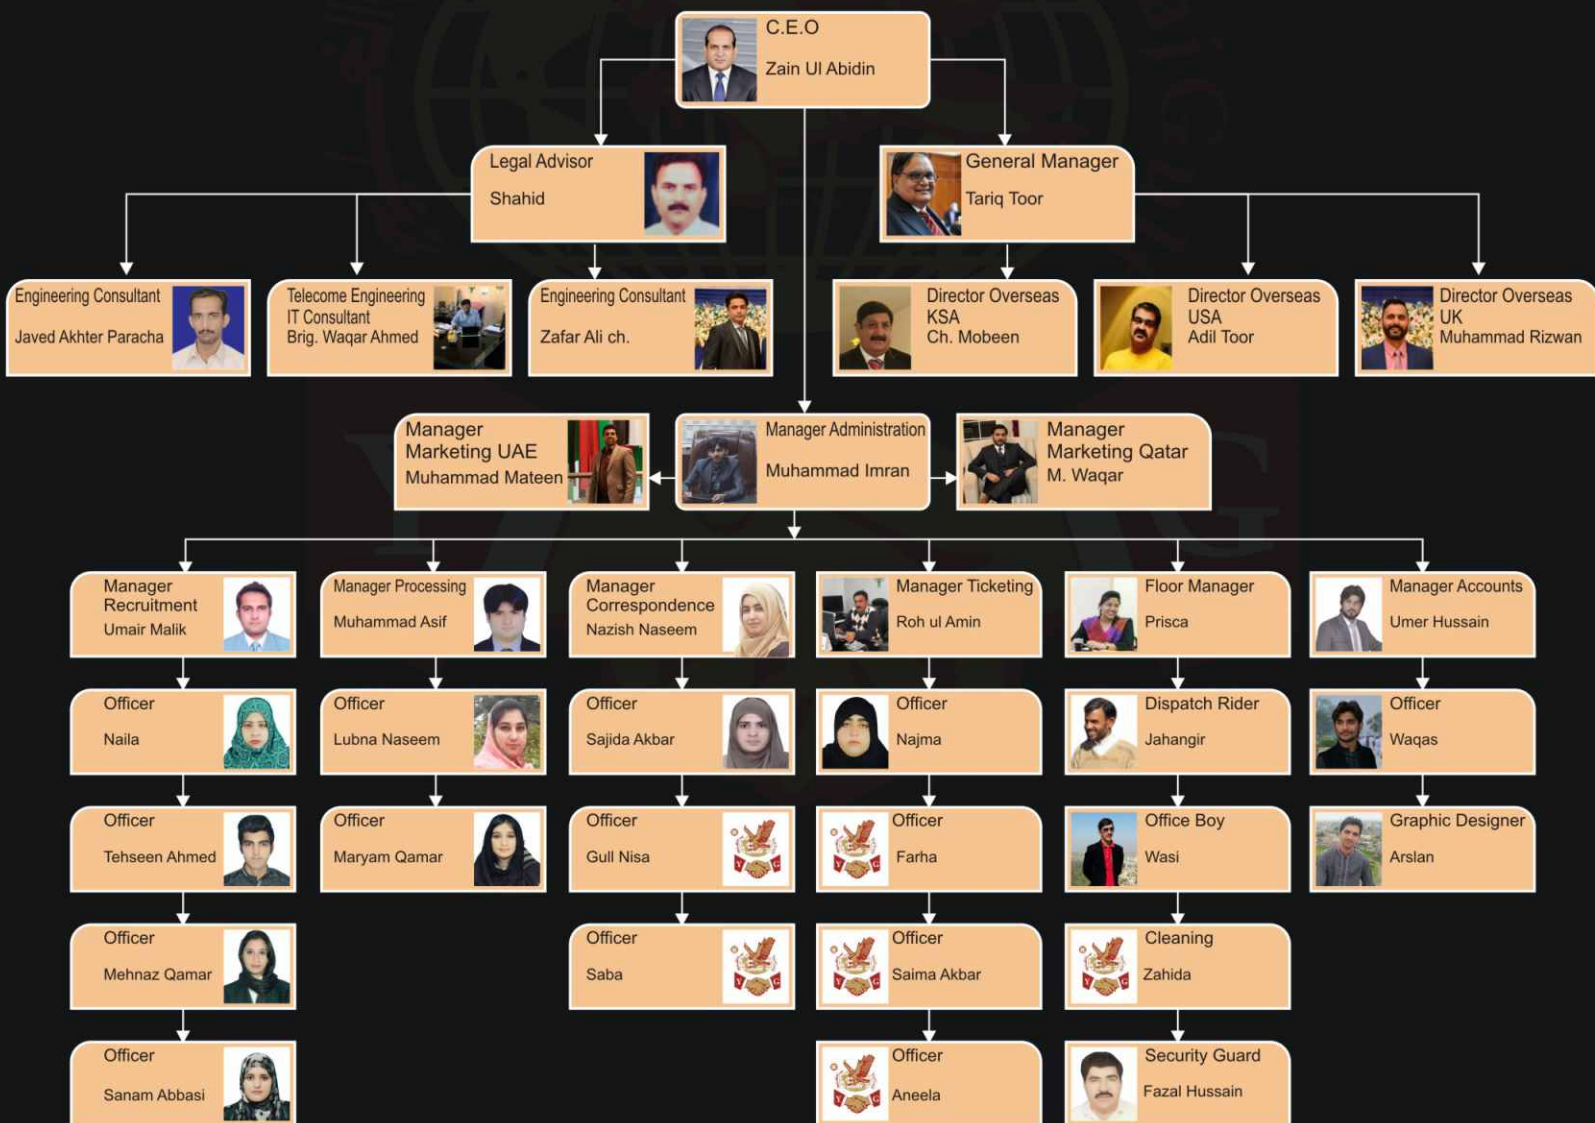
C.E.O
Zain Ul Abidin

Legal Advisor
Shahid

General Manager
Tariq Toor

Engineering Consultant
Javed Akhter Paracha

Telecome Engineering
IT Consultant
Brig. Waqar Ahmed

Engineering Consultant
Zafar Ali ch.

Director Overseas
KSA
Ch. Mobeen

Director Overseas
USA
Adil Toor

Director Overseas
UK
Muhammad Rizwan

Manager
Marketing UAE
Muhammad Mateen

Manager Administration
Muhammad Imran

Manager
Marketing Qatar
M. Waqar

Manager
Recruitment
Umair Malik

Manager Processing
Muhammad Asif

Manager
Correspondence
Nazish Naseem

Manager Ticketing
Roh ul Amin

Floor Manager
Prisca

Manager Accounts
Umer Hussain

Officer
Naila

Officer
Lubna Naseem

Officer
Sajida Akbar

Officer
Najma

Dispatch Rider
Jahangir

Officer
Waqas

Officer
Tehseen Ahmed

Officer
Maryam Qamar

Officer
Gull Nisa

Officer
Farha

Office Boy
Wasi

Graphic Designer
Arslan

Officer
Mehnaz Qamar

Officer
Saba

Officer
Saima Akbar

Cleaning
Zahida

Officer
Sanam Abbasi

Officer
Aneela

Security Guard
Fazal Hussain